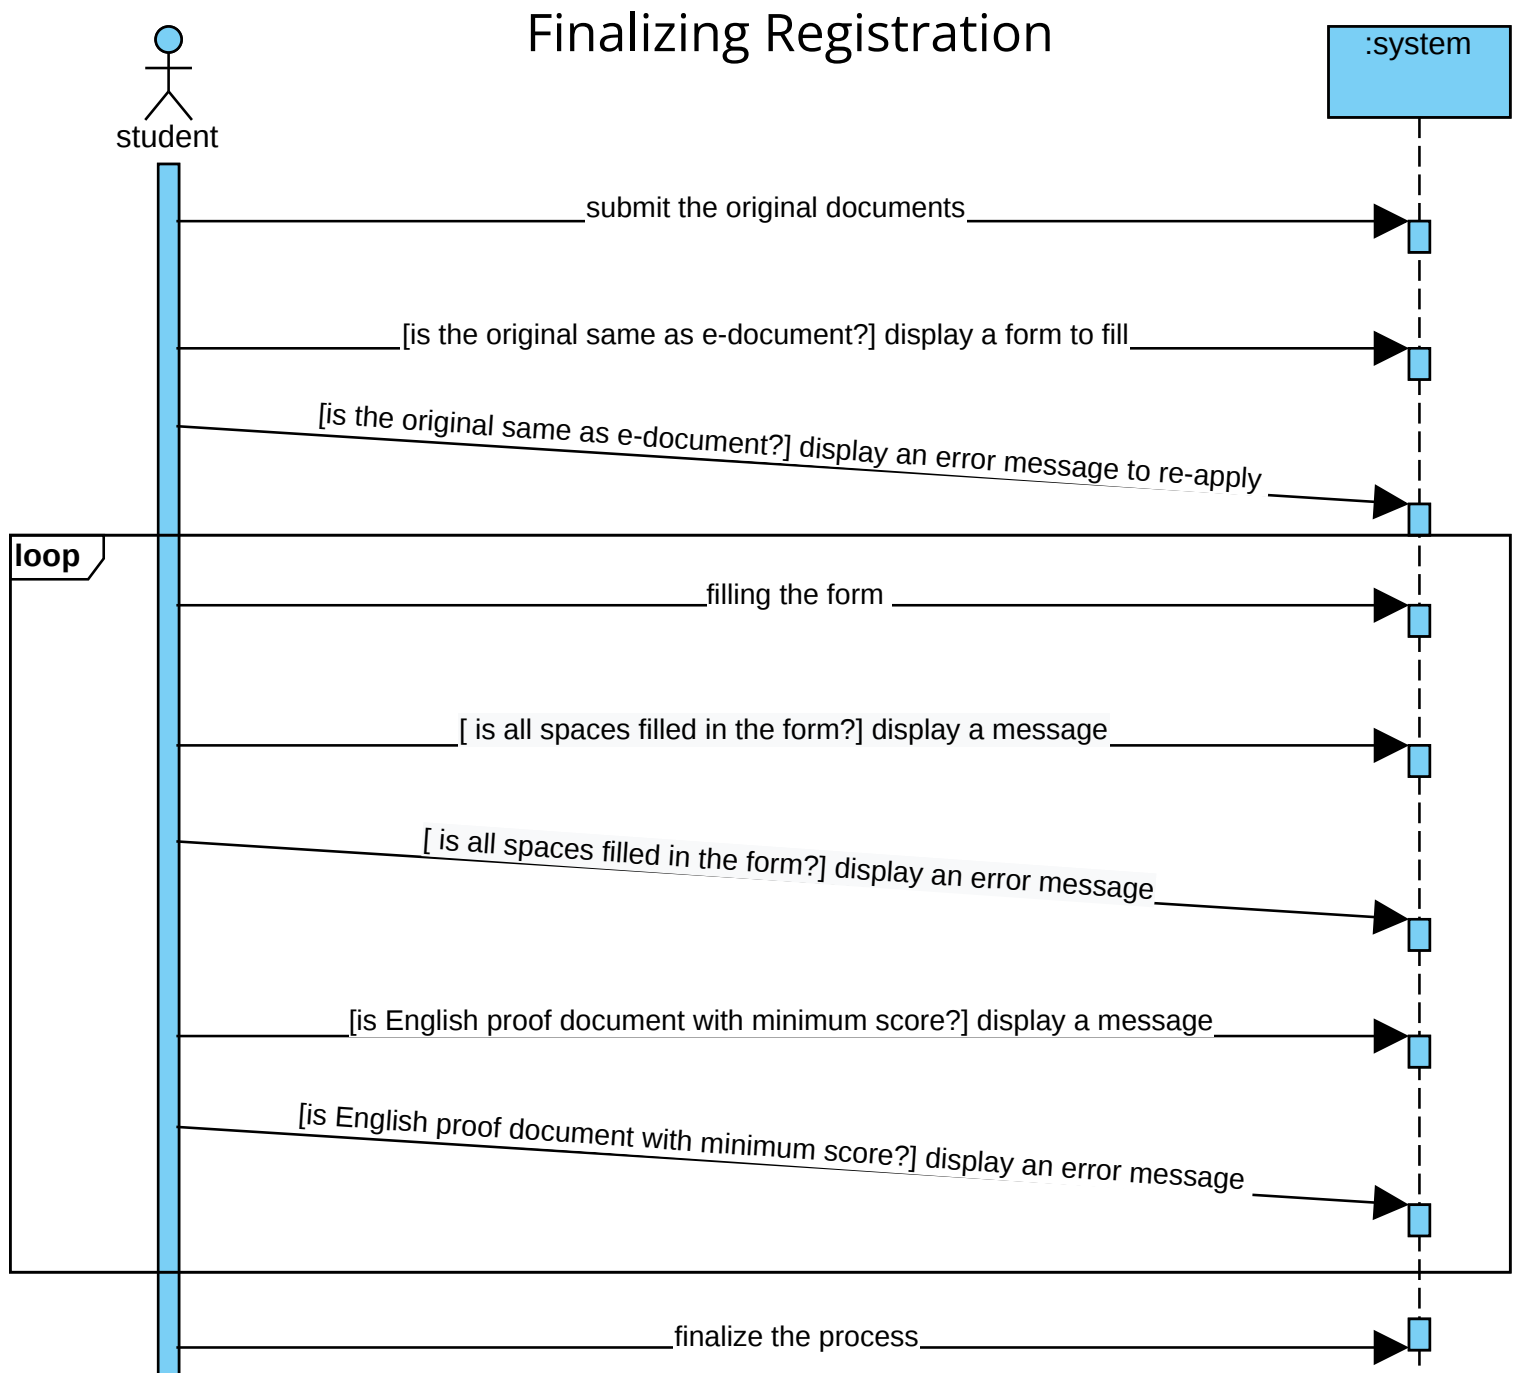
Finalizing Registration

student

:system

submit the original documents

[is the original same as e-document?] display a form to fill

[is the original same as e-document?] display an error message to re-apply

loop

filling the form

[ is all spaces filled in the form?] display a message

[ is all spaces filled in the form?] display an error message

[is English proof document with minimum score?] display a message

[is English proof document with minimum score?] display an error message

finalize the process